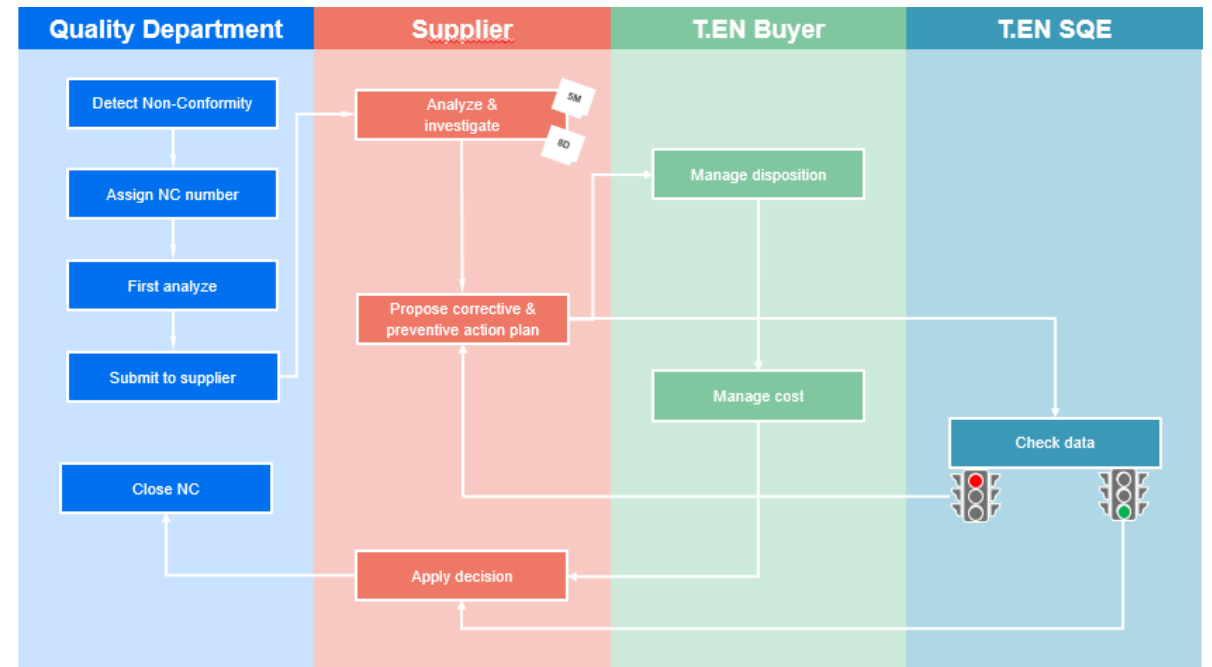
Quality Department

Supplier

T.EN Buyer

T.EN SQE

Detect Non-Conformity

Assign NC number

First analyze

Submit to supplier

Close NC

Analyze & investigate

5M

8D

Propose corrective & preventive action plan

Apply decision

Manage disposition

Manage cost

Check data